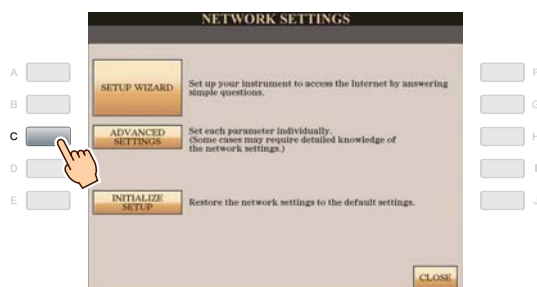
NETWORK SETTINGS

A
B
C
D
E

SETUP WIZARD
Set up your instrument to access the Internet by answering simple questions.

ADVANCED SETTINGS
Set each parameter individually. (Some cases may require detailed knowledge of the network settings.)

INITIALIZE SETUP
Restore the network settings to the default settings.

CLOSE

F
G
H
I
J